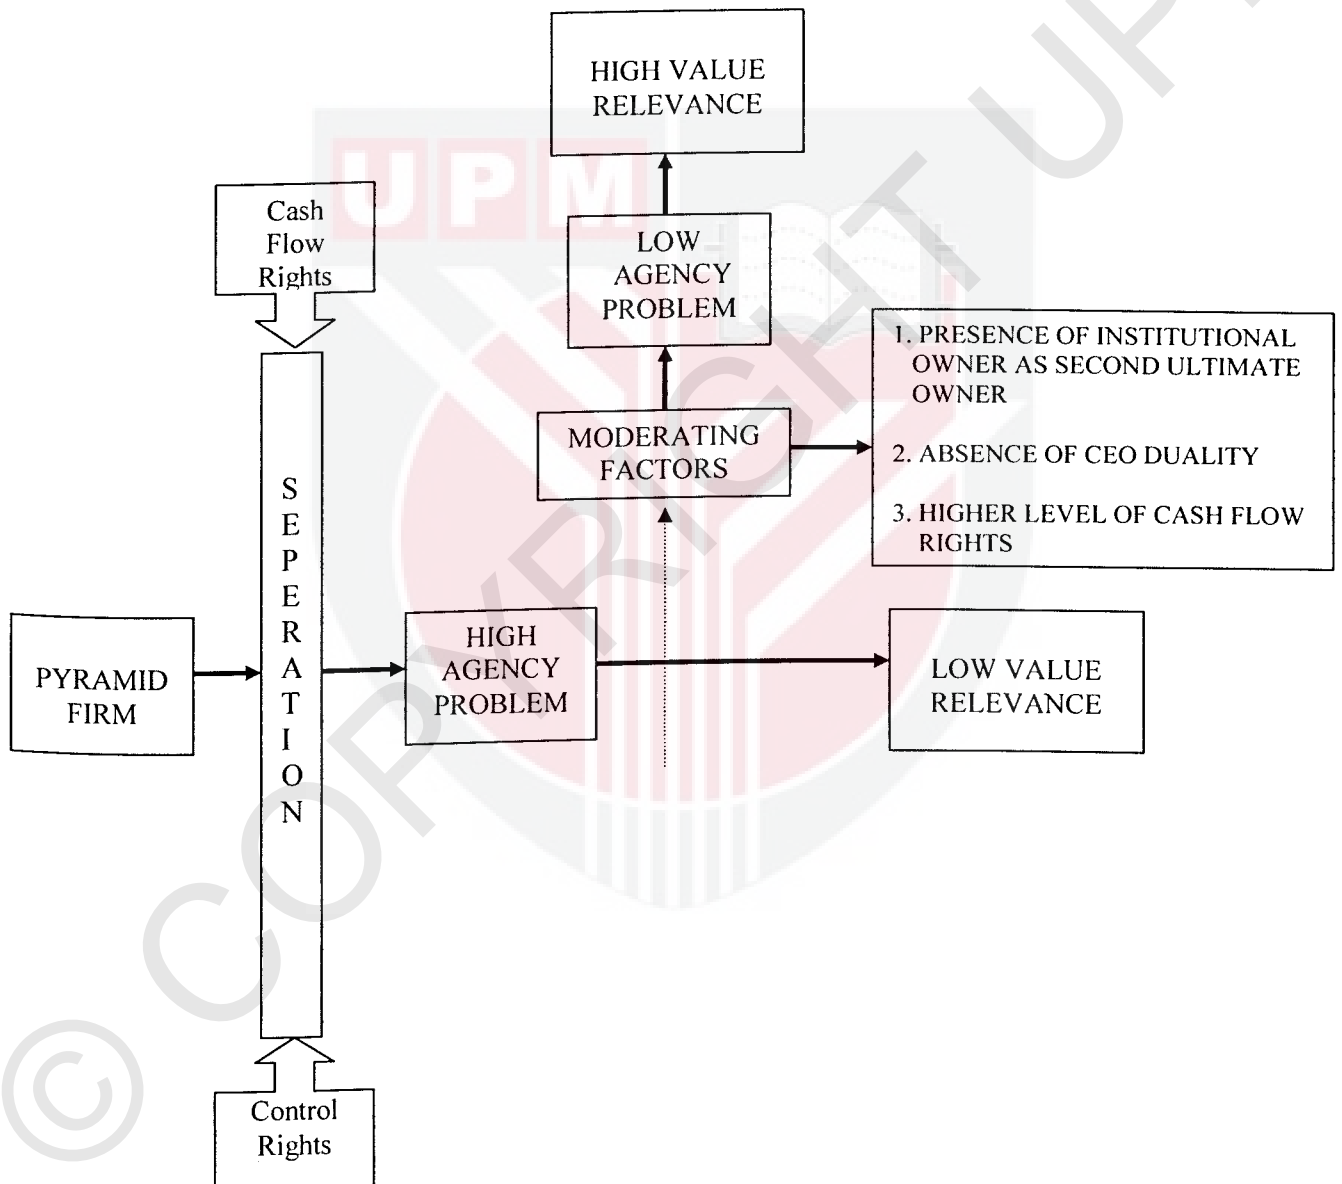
HIGH VALUE RELEVANCE

Cash Flow Rights

LOW AGENCY PROBLEM

1. PRESENCE OF INSTITUTIONAL OWNER AS SECOND ULTIMATE OWNER

2. ABSENCE OF CEO DUALITY

3. HIGHER LEVEL OF CASH FLOW RIGHTS

MODERATING FACTORS

S E P E R A T I O N

PYRAMID FIRM

HIGH AGENCY PROBLEM

LOW VALUE RELEVANCE

Control Rights

UPM

© COPYRIGHT UPM